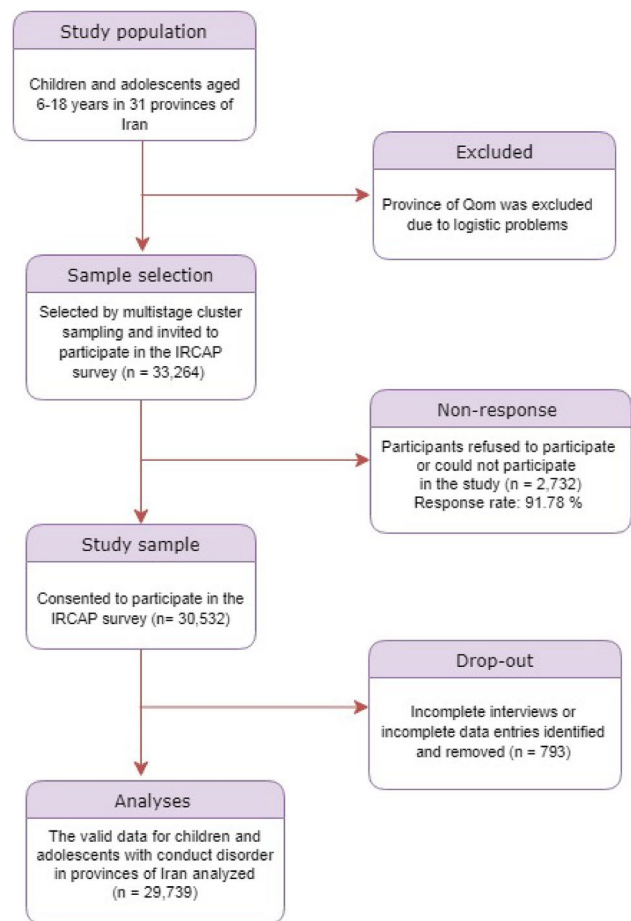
Study population

Children and adolescents aged 6-18 years in 31 provinces of Iran

Excluded

Province of Qom was excluded due to logistic problems

Sample selection

Selected by multistage cluster sampling and invited to participate in the IRCAP survey (n = 33,264)

Non-response

Participants refused to participate or could not participate in the study (n = 2,732) Response rate: 91.78 %

Study sample

Consented to participate in the IRCAP survey (n= 30,532)

Drop-out

Incomplete interviews or incomplete data entries identified and removed (n = 793)

Analyses

The valid data for children and adolescents with conduct disorder in provinces of Iran analyzed (n = 29,739)